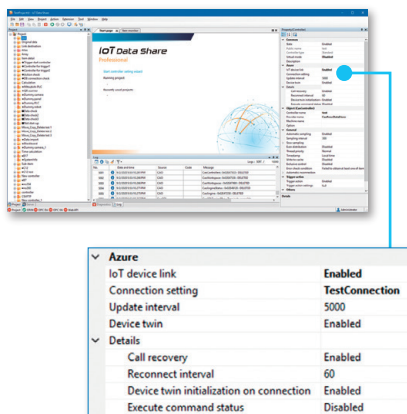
IoT Data Share
Professional

| Azure | |
|---|---|
| IoT device link | Enabled |
| Connection setting | TestConnection |
| Update interval | 5000 |
| Device twin | Enabled |
| Details | |
| Call recovery | Enabled |
| Reconnect interval | 60 |
| Device twin initialization on connection | Enabled |
| Execute command status | Disabled |